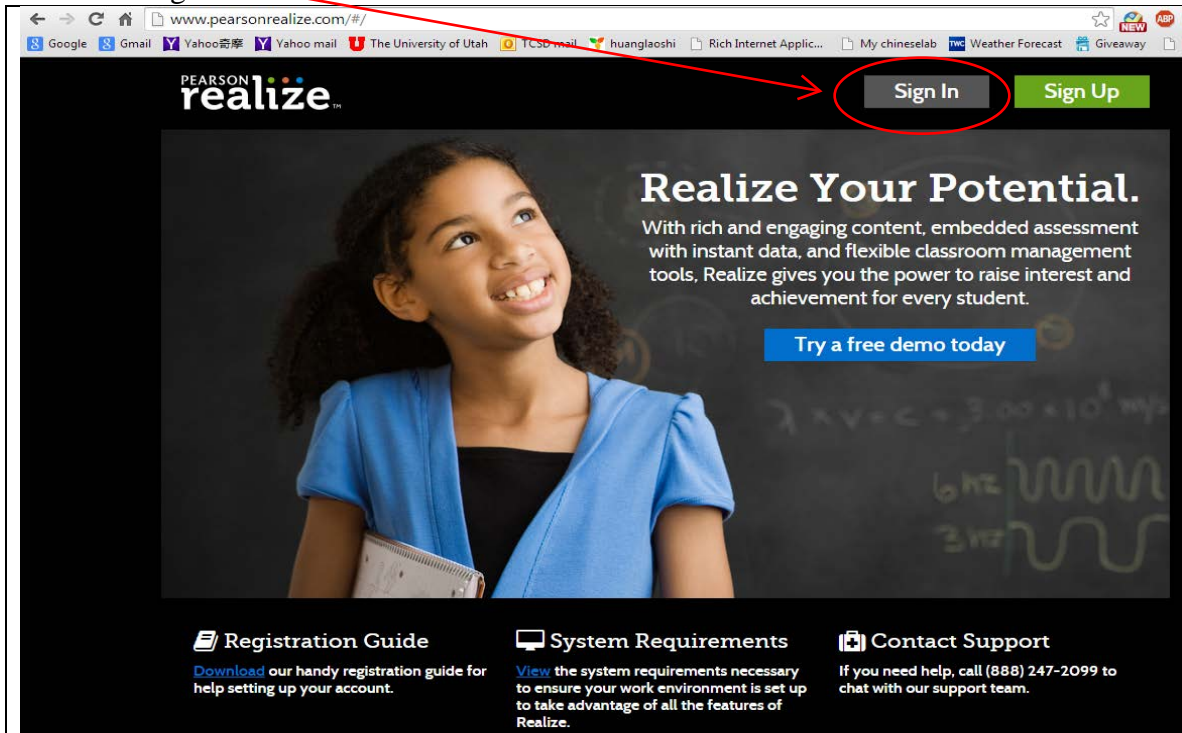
www.pearsonrealize.com/#/

NEW ABP

Google Gmail Yahoo奇摩 Yahoo mail The University of Utah TCSD mail huanglaoshi Rich Internet Applic... My chineselab Weather Forecast Giveaway

PEARSON realize

Sign In Sign Up

Realize Your Potential.

With rich and engaging content, embedded assessment with instant data, and flexible classroom management tools, Realize gives you the power to raise interest and achievement for every student.

Try a free demo today

Registration Guide

Download our handy registration guide for help setting up your account.

System Requirements

View the system requirements necessary to ensure your work environment is set up to take advantage of all the features of Realize.

Contact Support

If you need help, call (888) 247-2099 to chat with our support team.